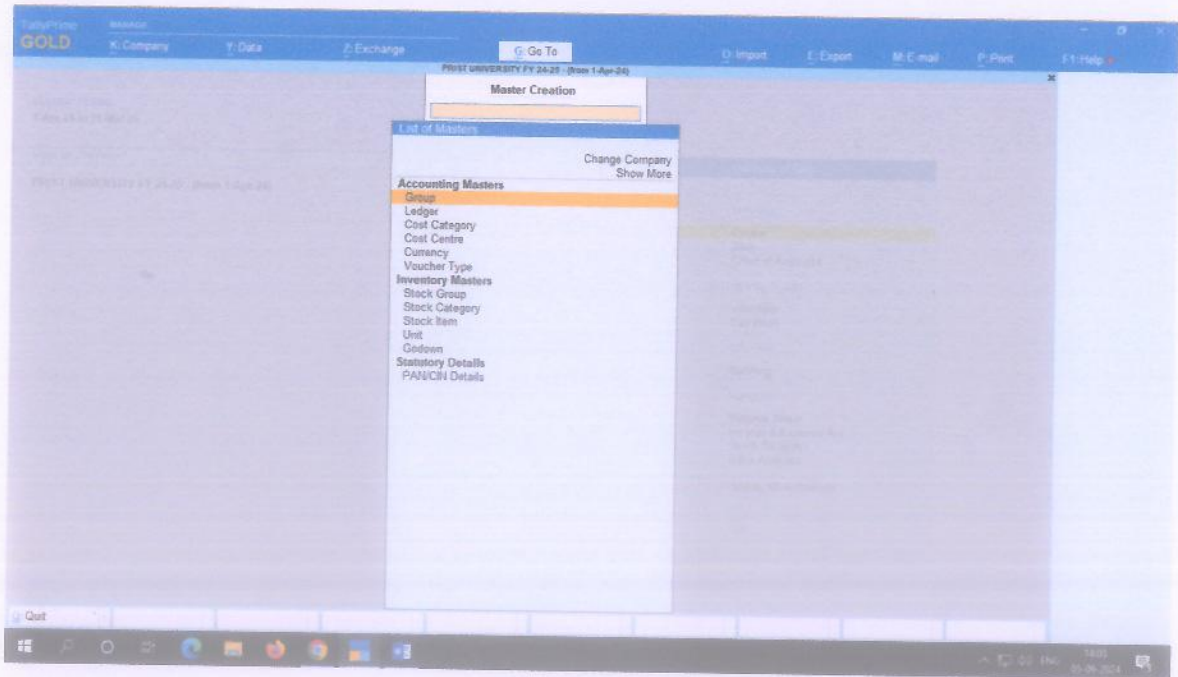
TallyPrime
GOLD
MANAGE
K: Company
Y: Data
Z: Exchange
G: Go To
O: Import
E: Export
M: E-mail
P: Print
F1: Help

PRIST UNIVERSITY FY 24-25 - (from 1-Apr-24)

Master Creation

List of Masters

Change Company
Show More

Accounting Masters
Group
Ledger
Cost Category
Cost Centre
Currency
Voucher Type
Inventory Masters
Stock Group
Stock Category
Stock Item
Unit
Godown
Statutory Details
PAN/CIN Details

Q: Quit